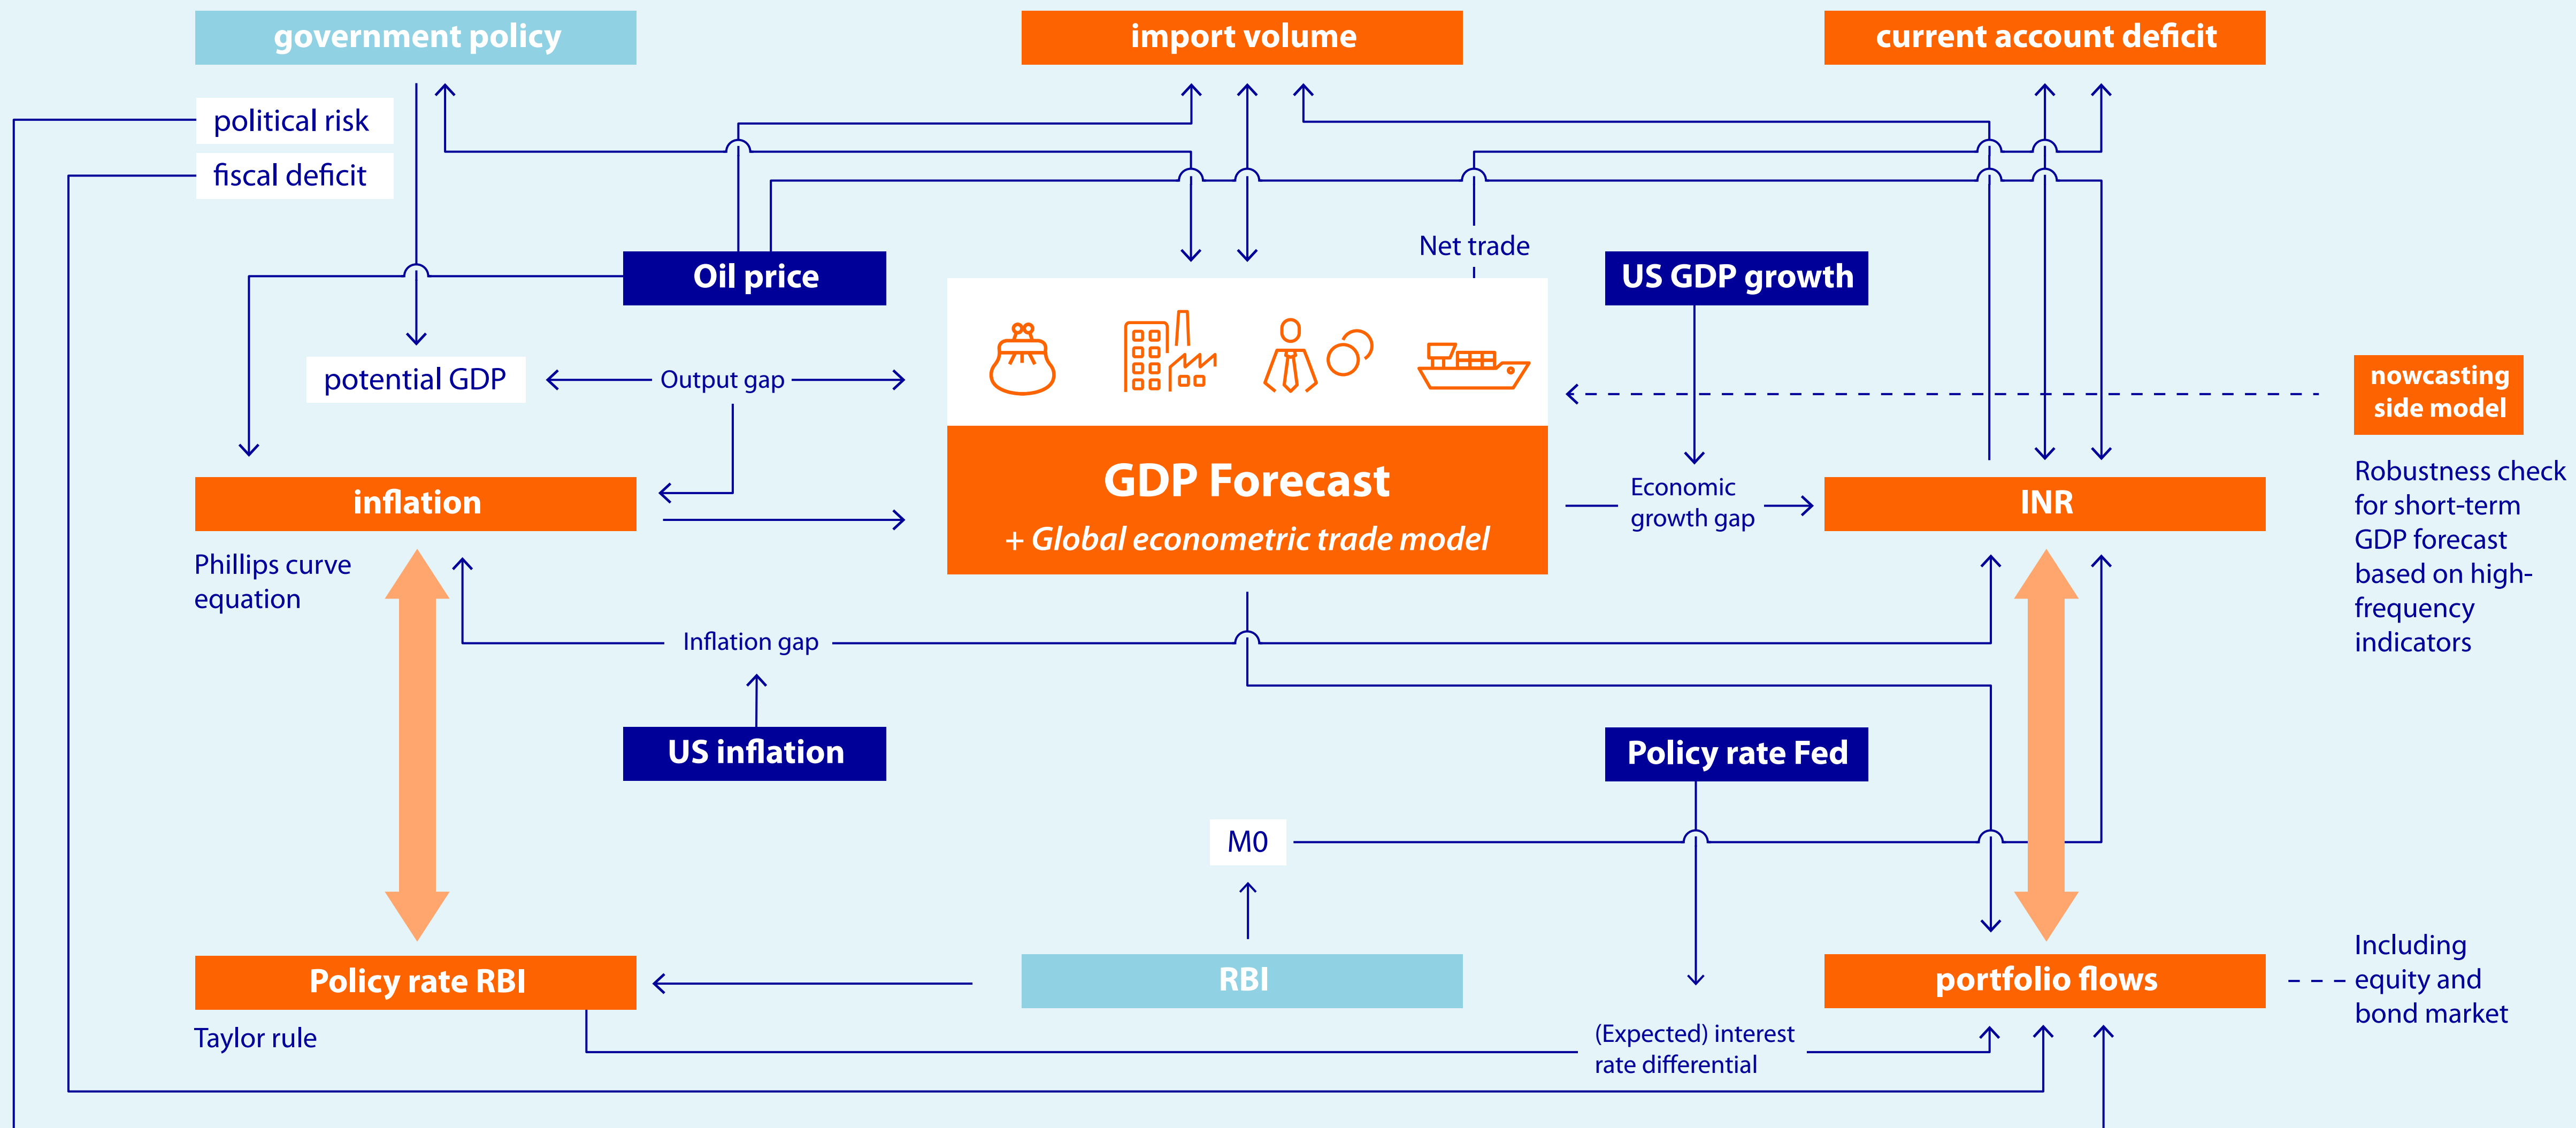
government policy

import volume

current account deficit

political risk

fiscal deficit

Oil price

Net trade

US GDP growth

potential GDP

Output gap

nowcasting side model

GDP Forecast

+ Global econometric trade model

inflation

Economic growth gap

INR

Robustness check for short-term GDP forecast based on high-frequency indicators

Phillips curve equation

Inflation gap

US inflation

Policy rate Fed

M0

Policy rate RBI

RBI

portfolio flows

Including equity and bond market

Taylor rule

(Expected) interest rate differential